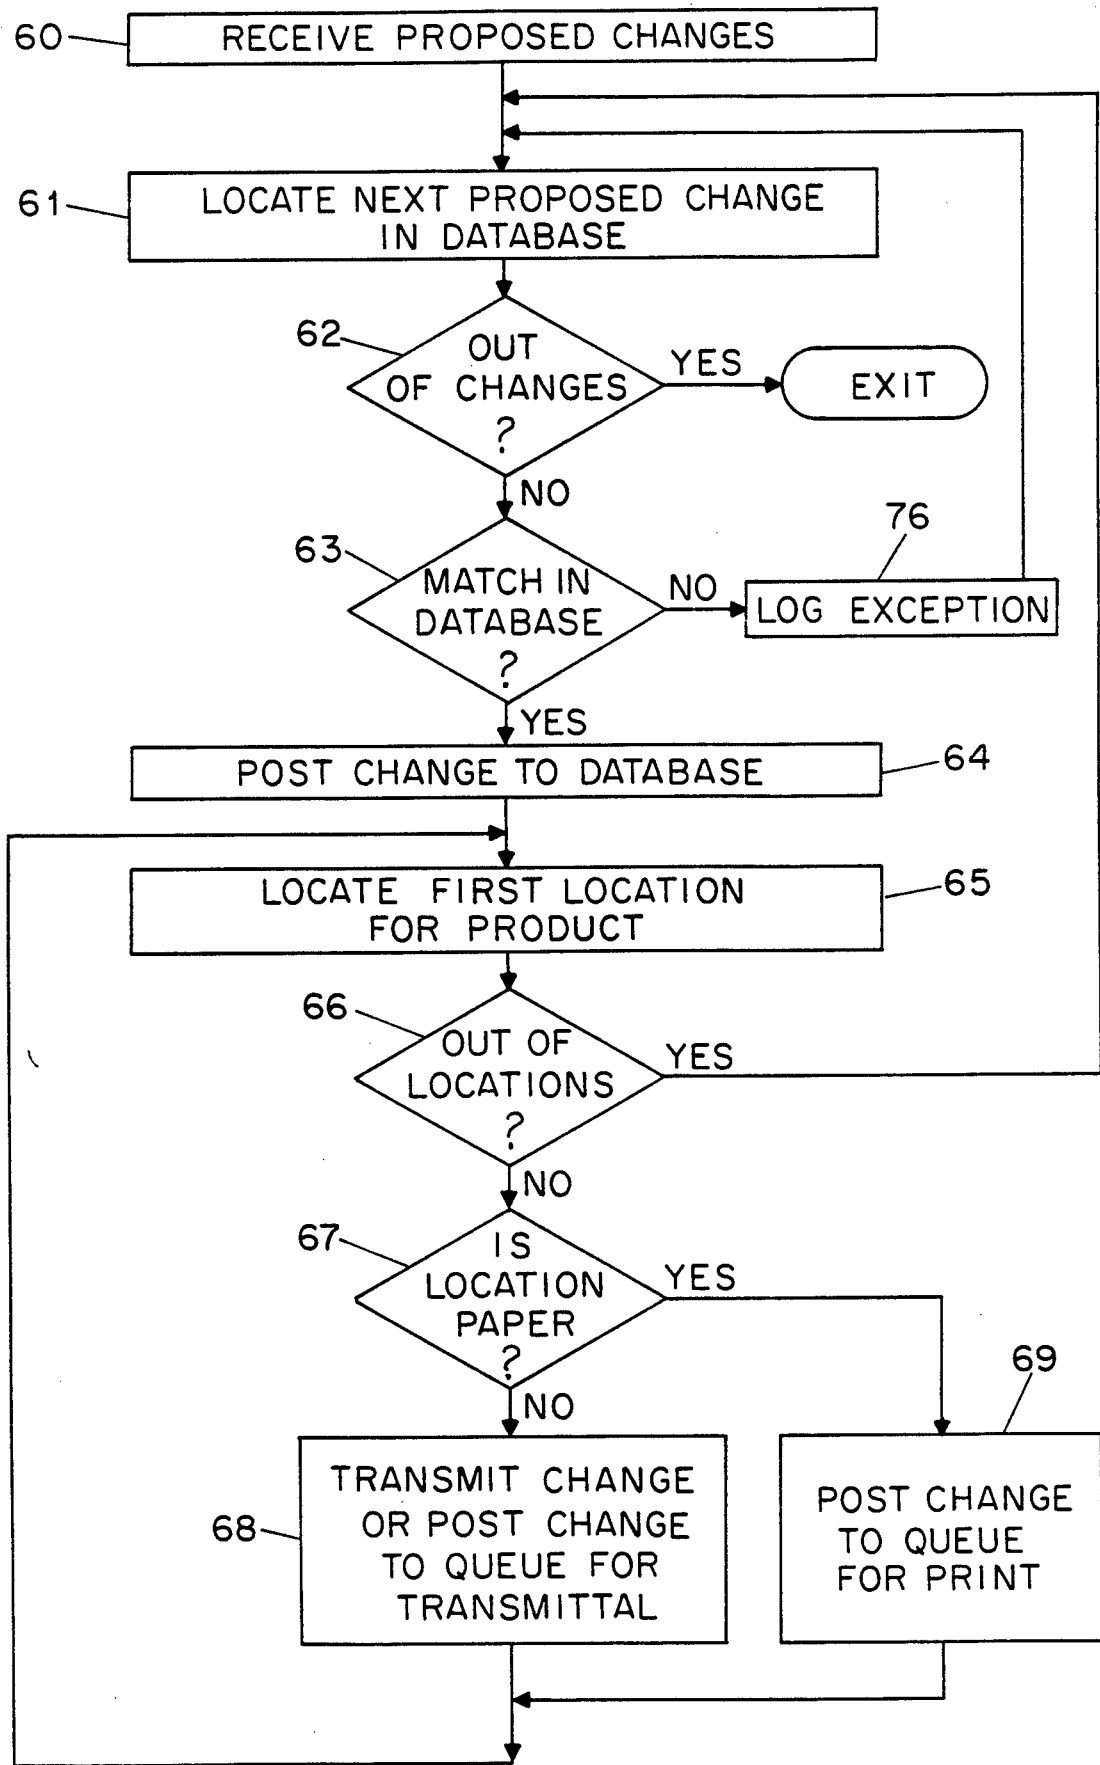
60 RECEIVE PROPOSED CHANGES

61 LOCATE NEXT PROPOSED CHANGE IN DATABASE

62 OUT OF CHANGES ?

YES

EXIT

NO

63 MATCH IN DATABASE ?

NO

76

LOG EXCEPTION

YES

POST CHANGE TO DATABASE 64

LOCATE FIRST LOCATION FOR PRODUCT 65

66 OUT OF LOCATIONS ?

YES

NO

67 IS LOCATION PAPER ?

YES

NO

69

68 TRANSMIT CHANGE OR POST CHANGE TO QUEUE FOR TRANSMITTAL

POST CHANGE TO QUEUE FOR PRINT